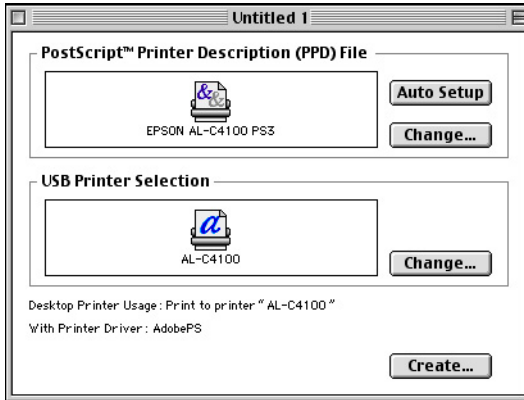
Untitled 1

PostScript™ Printer Description (PPD) File

EPSON AL-C4100 PS3

Auto Setup

Change...

USB Printer Selection

AL-C4100

Change...

Desktop Printer Usage: Print to printer " AL-C4100 "

With Printer Driver: AdobePS

Create...